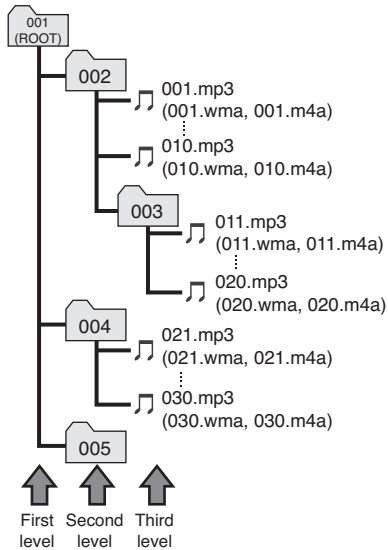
001
(ROOT)

002

001.mp3
(001.wma, 001.m4a)

010.mp3
(010.wma, 010.m4a)

003

011.mp3
(011.wma, 011.m4a)

020.mp3
(020.wma, 020.m4a)

004

021.mp3
(021.wma, 021.m4a)

030.mp3
(030.wma, 030.m4a)

005

First level

Second level

Third level